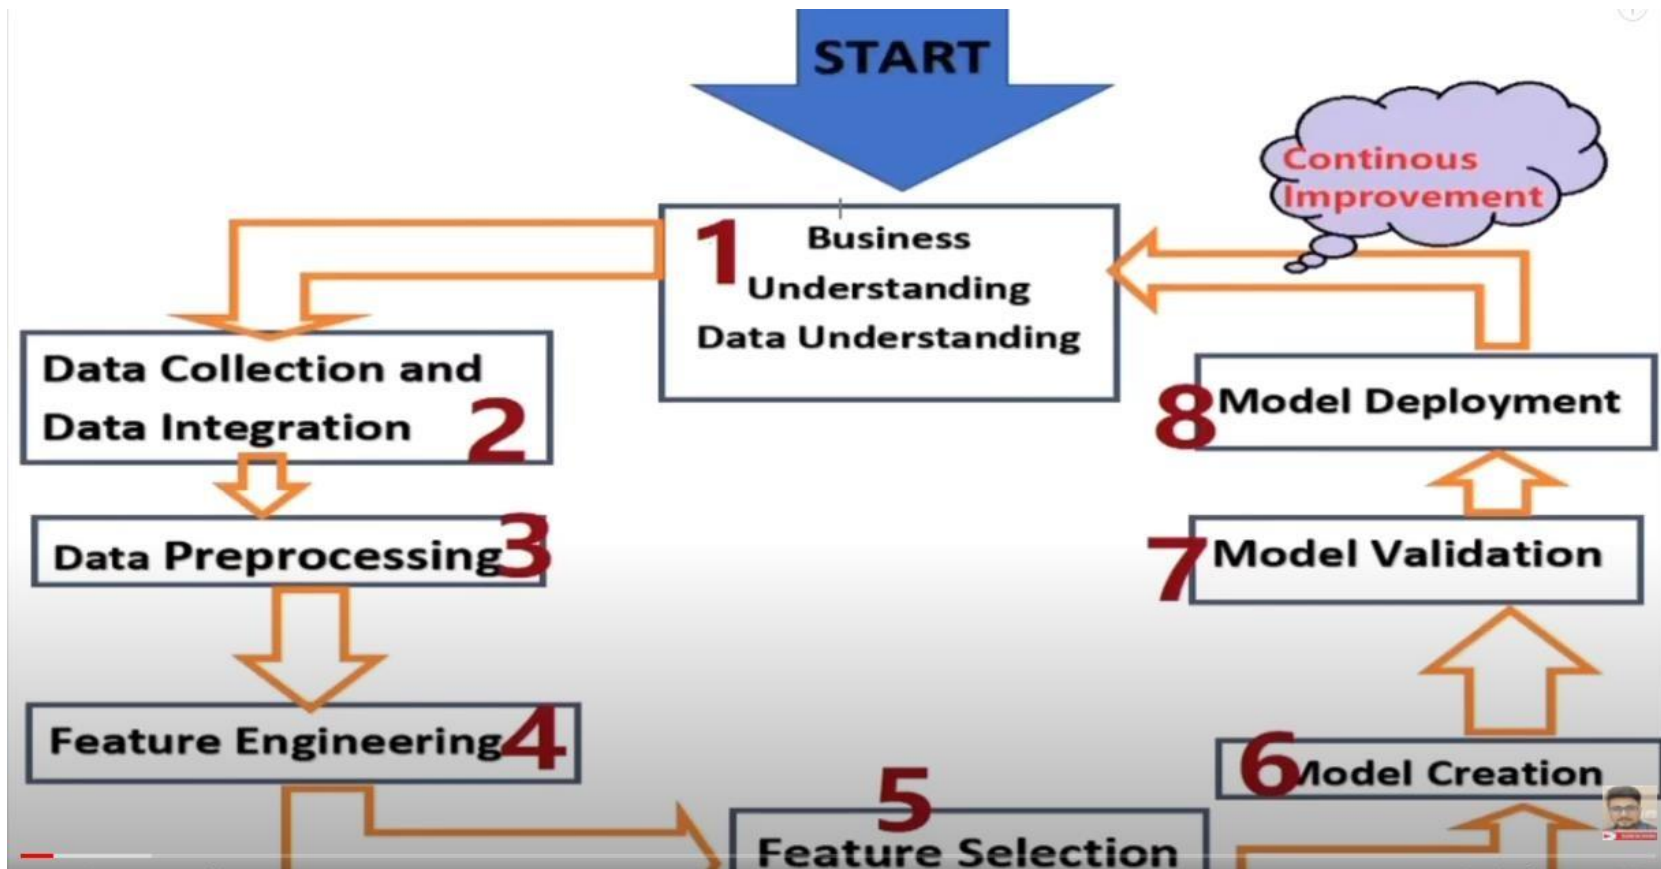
START

Continous Improvement

1 Business Understanding Data Understanding

Data Collection and Data Integration 2

Data Preprocessing 3

Feature Engineering 4

5 Feature Selection

6 Model Creation

7 Model Validation

8 Model Deployment